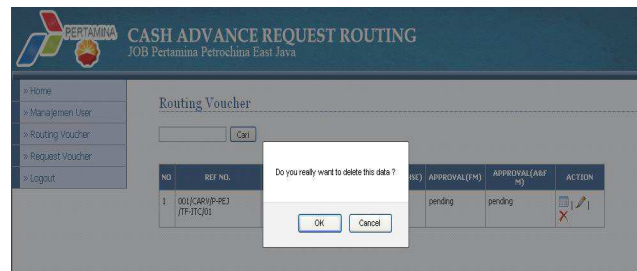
PERTAMINA

CASH ADVANCE REQUEST ROUTING
JOB Pertamina Petrochina East Java

» Home
» Manajemen User
» Routing Voucher
» Request Voucher
» Logout

Routing Voucher

Cari

| NO | REF NO. | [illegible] | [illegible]SE) | APPROVAL(FM) | APPROVAL(A&FM) | ACTION |
|---|---|---|---|---|---|---|
| 1 | 001/CAR9/P-PEJ/TF-ITC/01 | | | pending | pending | |

Do you really want to delete this data ?

OK Cancel